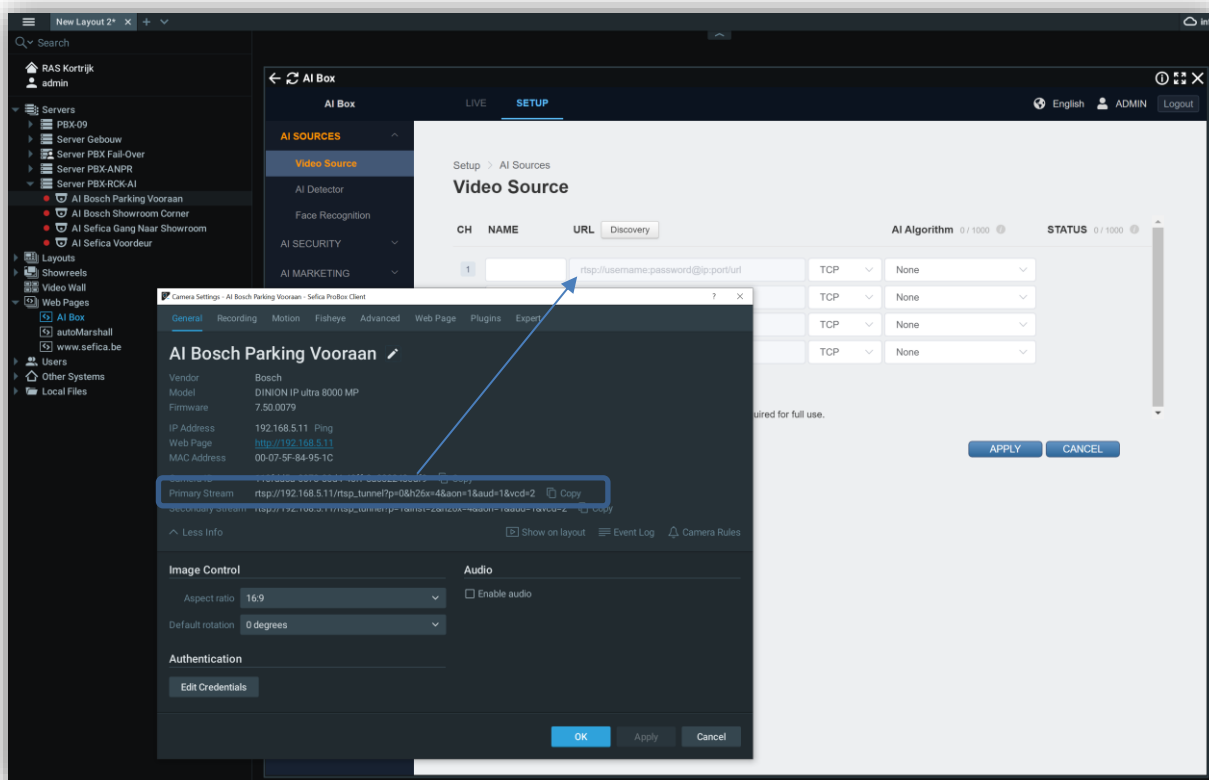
New Layout 2* × + ⌄

Search

RAS Kortrijk
admin

Servers
PBX-09
Server Gebouw
Server PBX Fail-Over
Server PBX-ANPR
Server PBX-RCK-AI
AI Bosch Parking Vooraan
AI Bosch Showroom Corner
AI Sefica Gang Naar Showroom
AI Sefica Voordeur
Layouts
Showreels
Video Wall
Web Pages
AI Box
autoMarshall
www.sefica.be
Users
Other Systems
Local Files

AI Box

AI Box LIVE SETUP English ADMIN Logout

AI SOURCES
Video Source
AI Detector
Face Recognition
AI SECURITY
AI MARKETING

Setup > AI Sources
Video Source

| CH | NAME | URL Discovery | | AI Algorithm 0 / 1000 | STATUS 0 / 1000 |
|---|---|---|---|---|---|
| 1 | | rtsp://username:password@ip:port/url | TCP | None | |
| | | | TCP | None | |
| | | | TCP | None | |
| | | | TCP | None | |

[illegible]uired for full use.

APPLY CANCEL

Camera Settings - AI Bosch Parking Vooraan - Sefica ProBox Client ? ×

General Recording Motion Fisheye Advanced Web Page Plugins Expert

AI Bosch Parking Vooraan

Vendor Bosch
Model DINION IP ultra 8000 MP
Firmware 7.50.0079

IP Address 192.168.5.11 Ping
Web Page http://192.168.5.11
MAC Address 00-07-5F-84-95-1C
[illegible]
Primary Stream rtsp://192.168.5.11/rtsp_tunnel?p=0&h26x=4&aon=1&aud=1&vcd=2 Copy
Secondary Stream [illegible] Copy

Less Info Show on layout Event Log Camera Rules

Image Control
Aspect ratio 16:9
Default rotation 0 degrees

Audio
Enable audio

Authentication
Edit Credentials

OK Apply Cancel